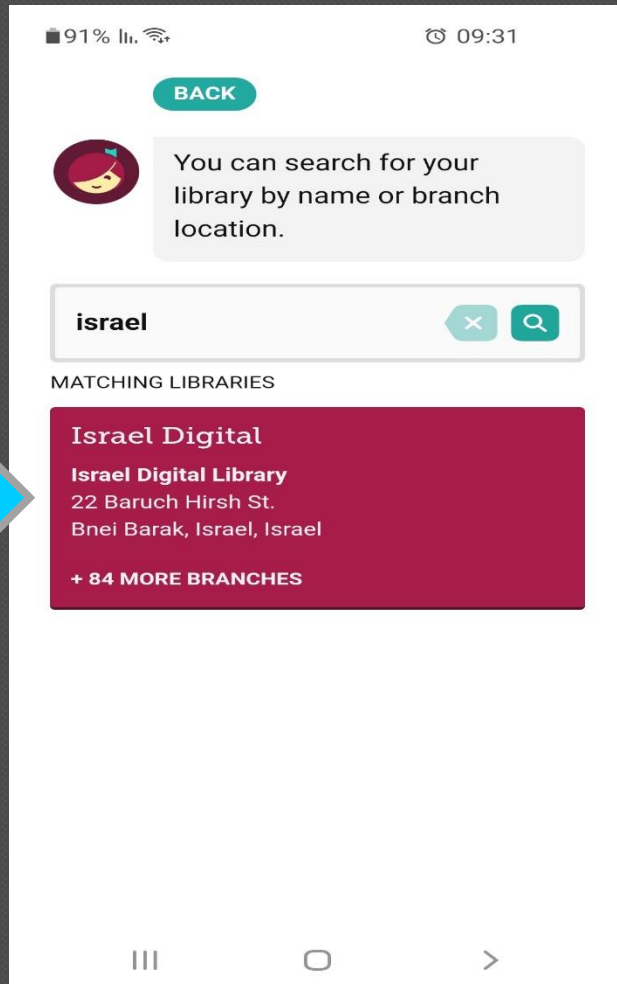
91% 09:31

BACK

You can search for your library by name or branch location.

israel

MATCHING LIBRARIES

Israel Digital

Israel Digital Library
22 Baruch Hirsh St.
Bnei Barak, Israel, Israel

+ 84 MORE BRANCHES